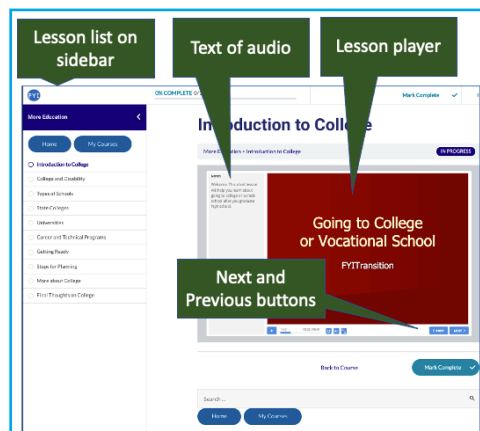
Lesson list on sidebar

Text of audio

Lesson player

FYI

ON COMPLETE 0/

Mark Complete

More Education

Home

My Courses

Introduction to College

College and Disability

Types of Schools

State Colleges

Universities

Career and Technical Programs

Getting Ready

Steps for Planning

More about College

First Thoughts on College

Introduction to College

More Education > Introduction to College

IN PROGRESS

Welcome. This short lesson will help you learn about going to college or to trade school after you graduate high school.

Going to College or Vocational School

FYITransition

Next and Previous buttons

Back to Course

Mark Complete

Search ...

Home

My Courses